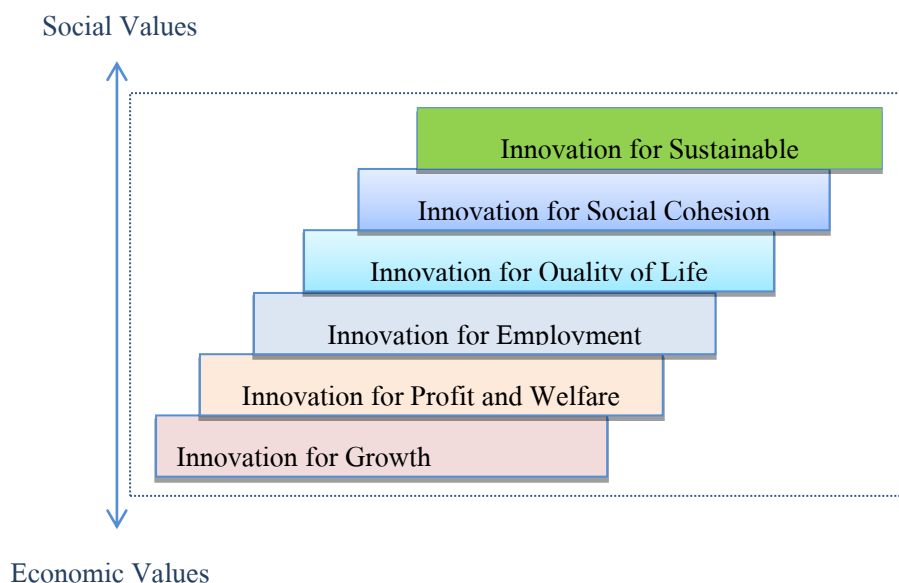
Social Values

Innovation for Sustainable

Innovation for Social Cohesion

Innovation for Quality of Life

Innovation for Employment

Innovation for Profit and Welfare

Innovation for Growth

Economic Values